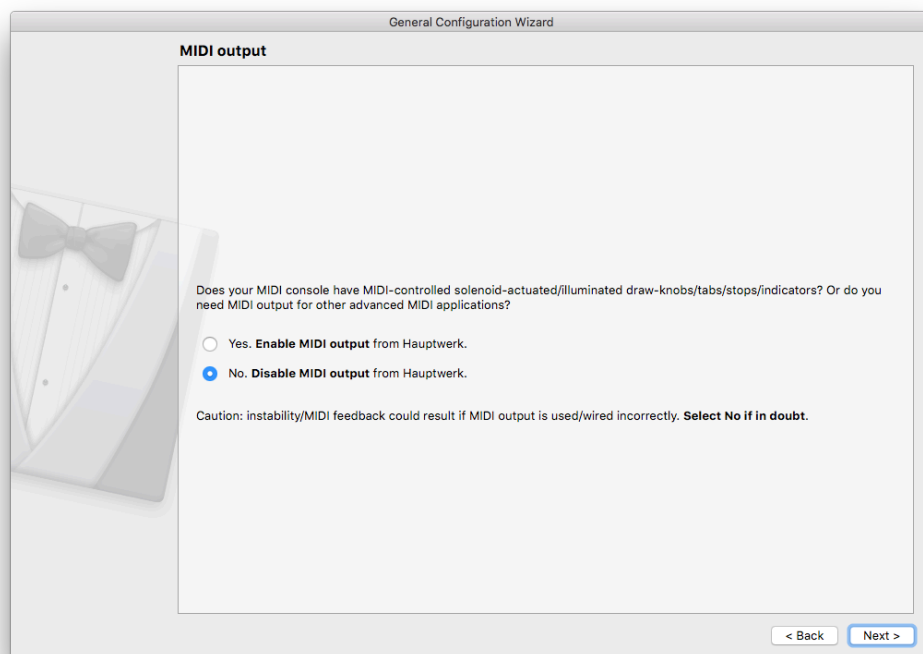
General Configuration Wizard

MIDI output

Does your MIDI console have MIDI-controlled solenoid-actuated/illuminated draw-knobs/tabs/stops/indicators? Or do you need MIDI output for other advanced MIDI applications?

Yes. **Enable MIDI output** from Hauptwerk.

No. **Disable MIDI output** from Hauptwerk.

Caution: instability/MIDI feedback could result if MIDI output is used/wired incorrectly. **Select No if in doubt**.

< Back

Next >